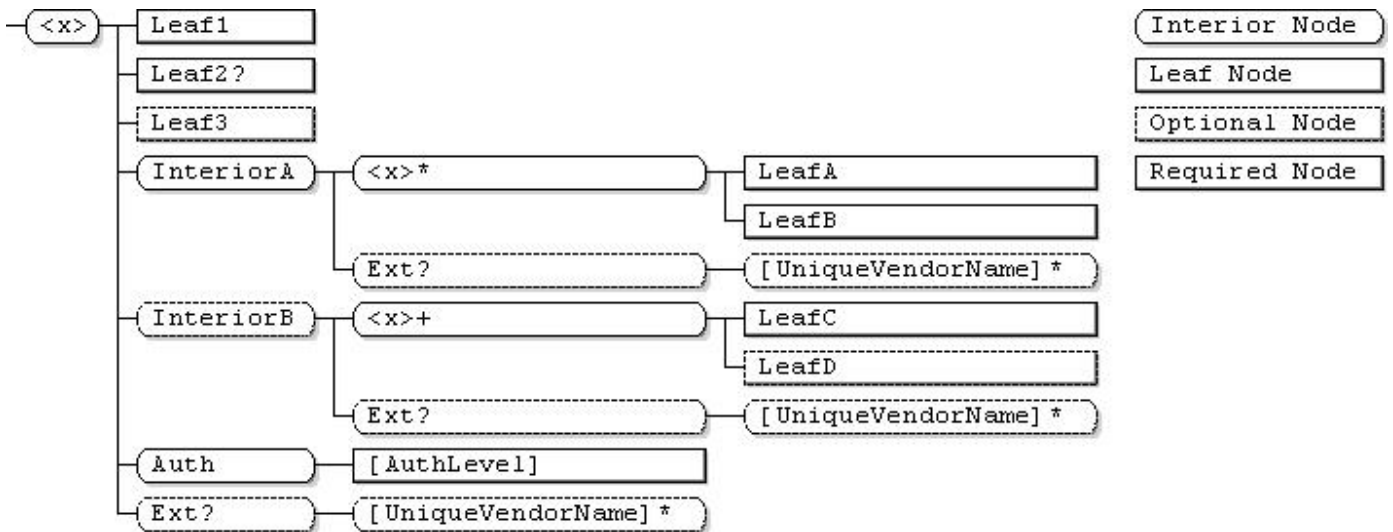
<x>
Leaf1
Leaf2?
Leaf3
InteriorA
<x>*
LeafA
LeafB
Ext?
[UniqueVendorName]*
InteriorB
<x>+
LeafC
LeafD
Ext?
[UniqueVendorName]*
Auth
[AuthLevel]
Ext?
[UniqueVendorName]*

Interior Node
Leaf Node
Optional Node
Required Node